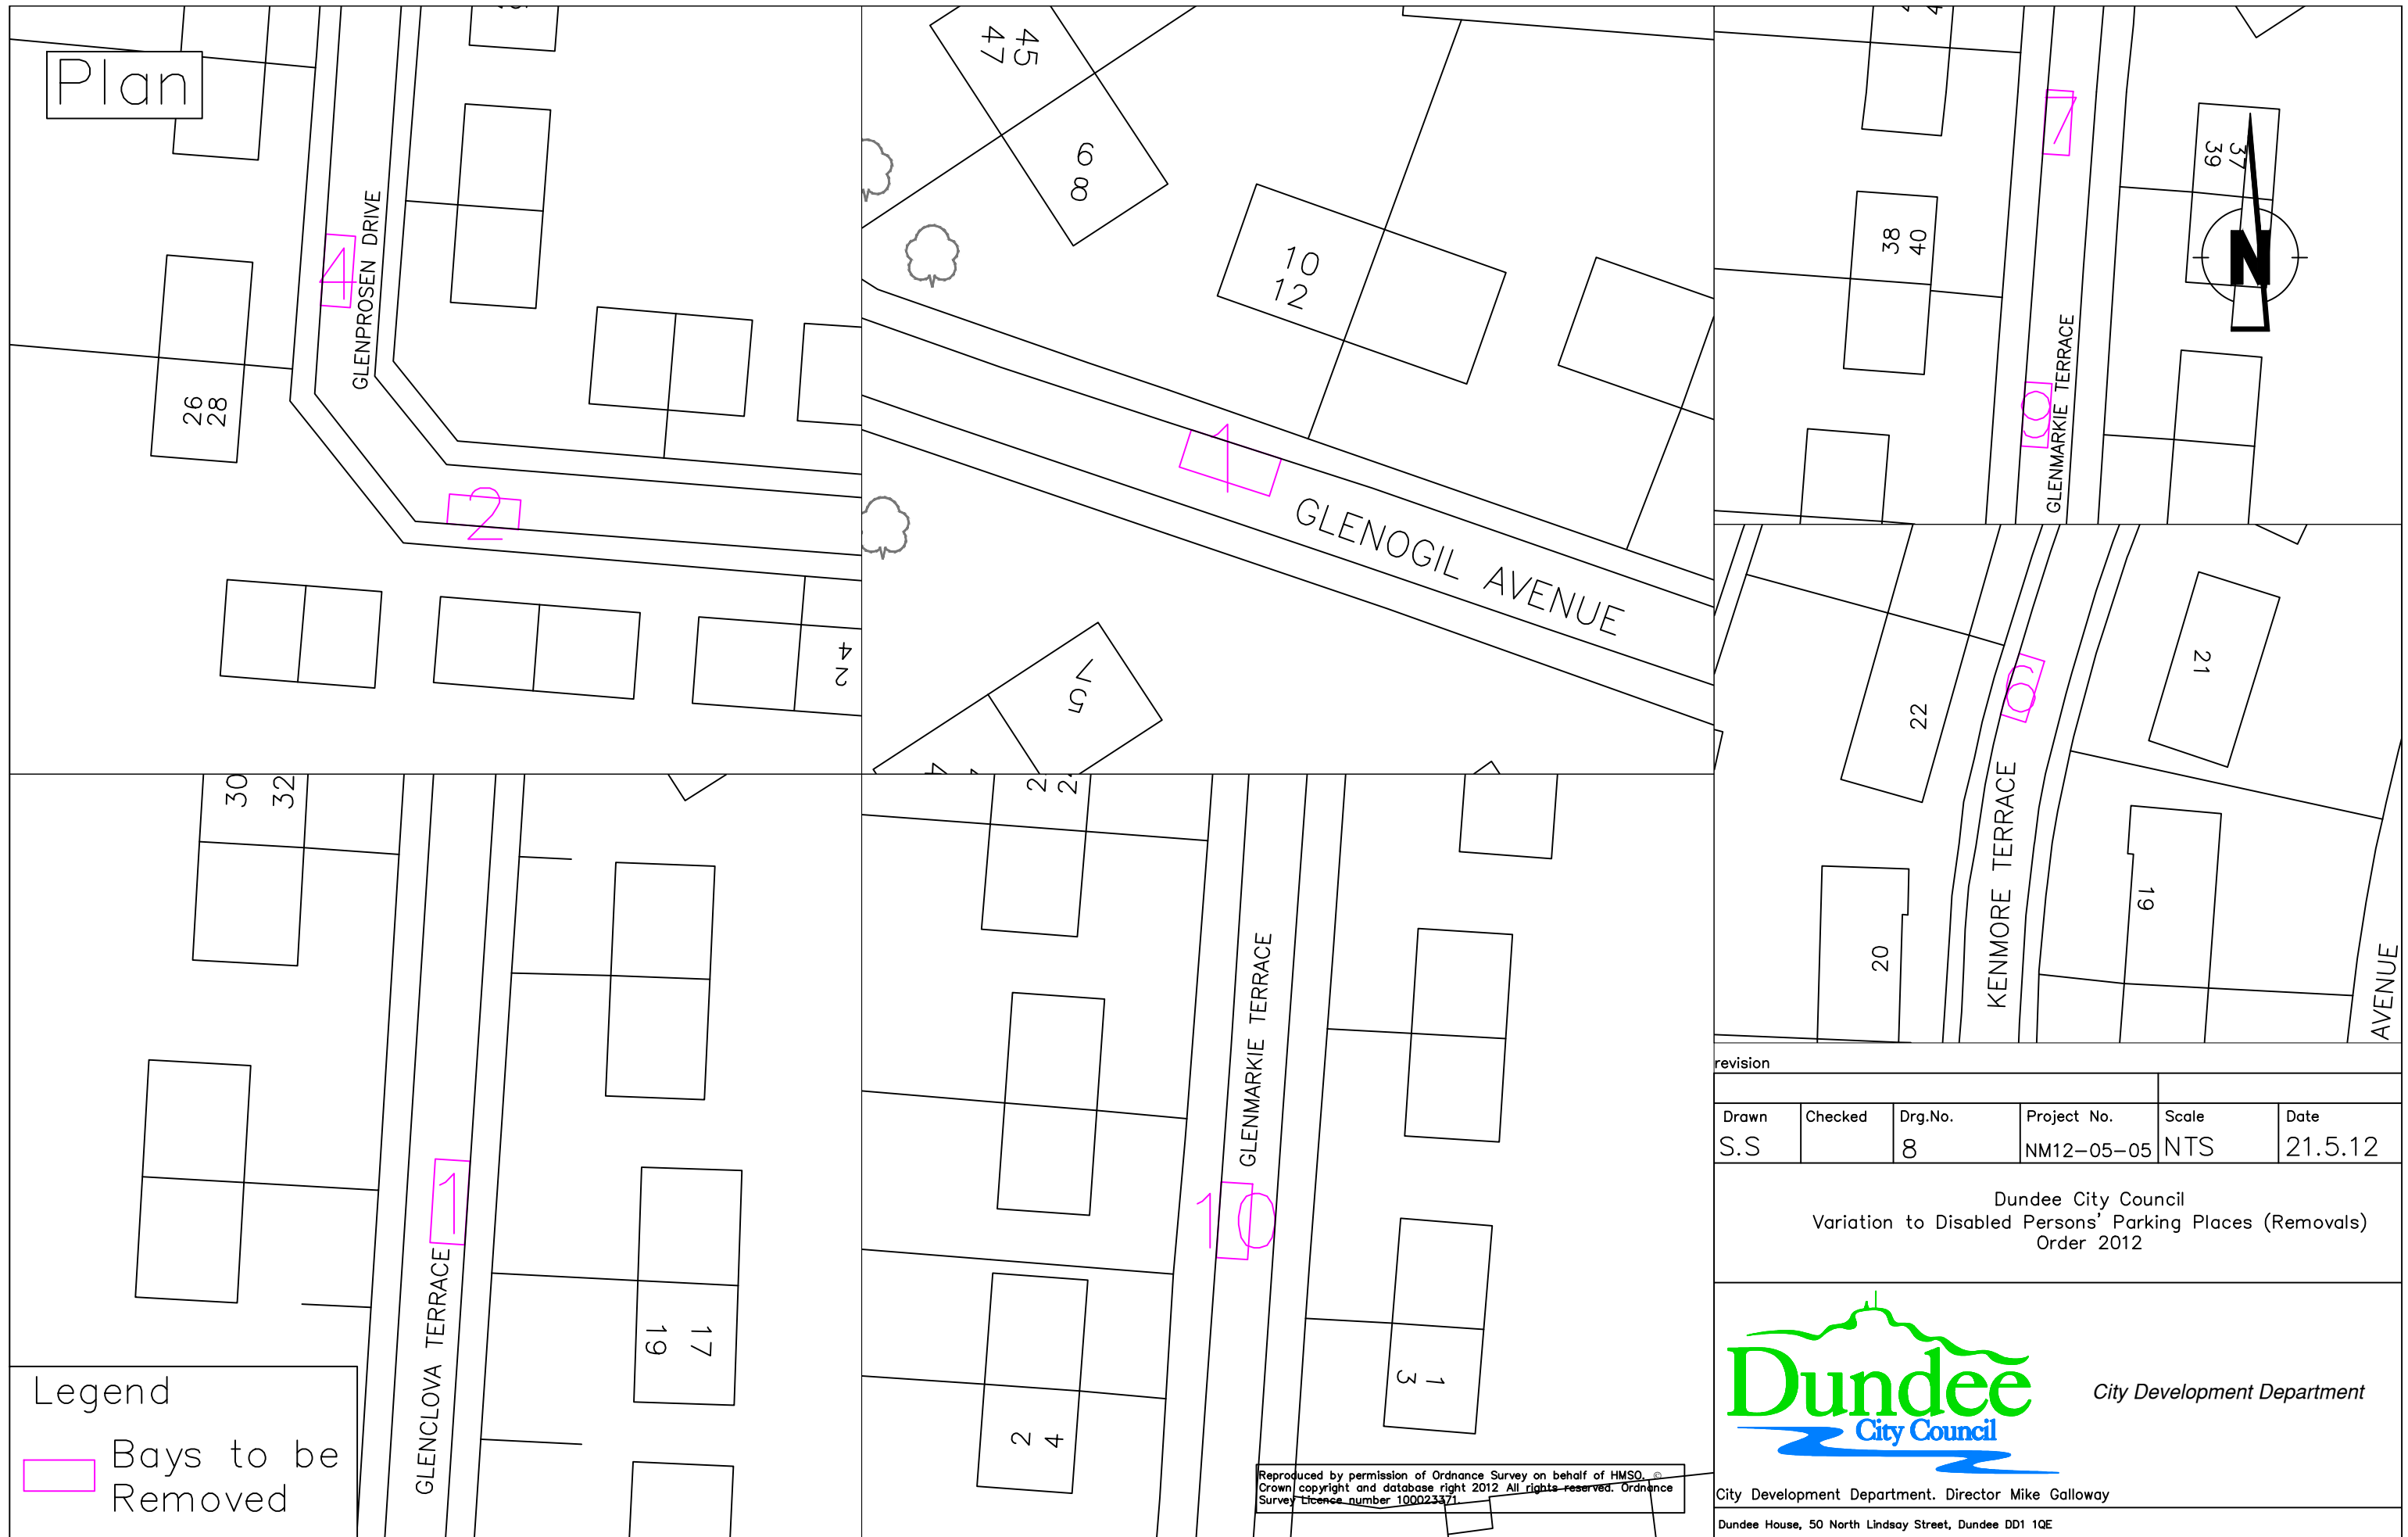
Plan

GLENPROSEN DRIVE

4

26
28

2

4
2

45
47

6
8

10
12

4

GLENOGIL AVENUE

7
5

7

39
37

38
40

N

9

GLENMARKIE TERRACE

22

6

21

KENMORE TERRACE

20

19

AVENUE

30
32

1

GLENCLOVA TERRACE

17
19

2
2

GLENMARKIE TERRACE

10

1
3

2
4

Legend

Bays to be Removed

Reproduced by permission of Ordnance Survey on behalf of HMSO. © Crown copyright and database right 2012. All rights reserved. Ordnance Survey Licence number 100023371.

revision

| Drawn | Checked | Drg.No. | Project No. | Scale | Date |
|---|---|---|---|---|---|
| S.S | | 8 | NM12-05-05 | NTS | 21.5.12 |

Dundee City Council
Variation to Disabled Persons' Parking Places (Removals) Order 2012

Dundee City Council

City Development Department

City Development Department. Director Mike Galloway

Dundee House, 50 North Lindsay Street, Dundee DD1 1QE